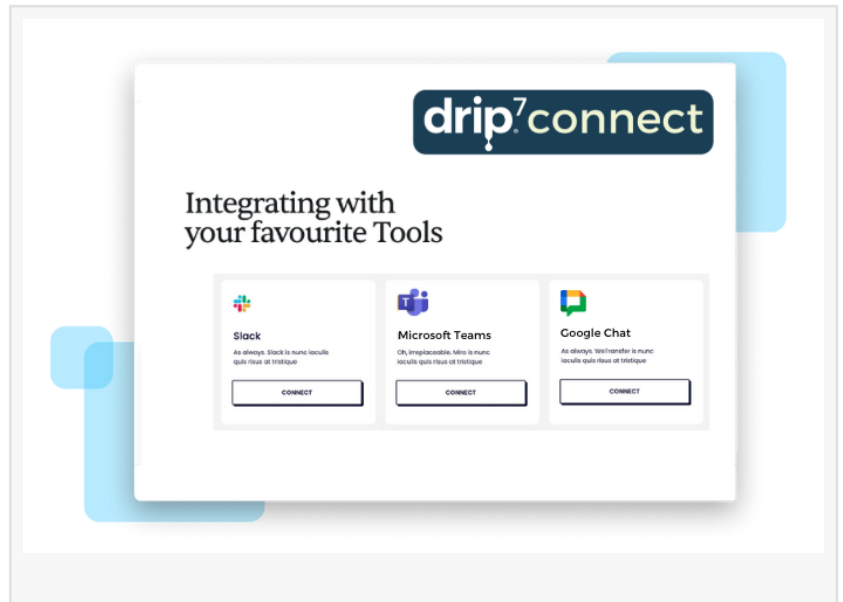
drip7connect

Integrating with your favourite Tools

Slack
As always. Slack is nunc iaculis quis risus at tristique
CONNECT

Microsoft Teams
Oh, irreplaceable. Miro is nunc iaculis quis risus at tristique
CONNECT

Google Chat
As always. We'ransfer is nunc iaculis quis risus at tristique
CONNECT